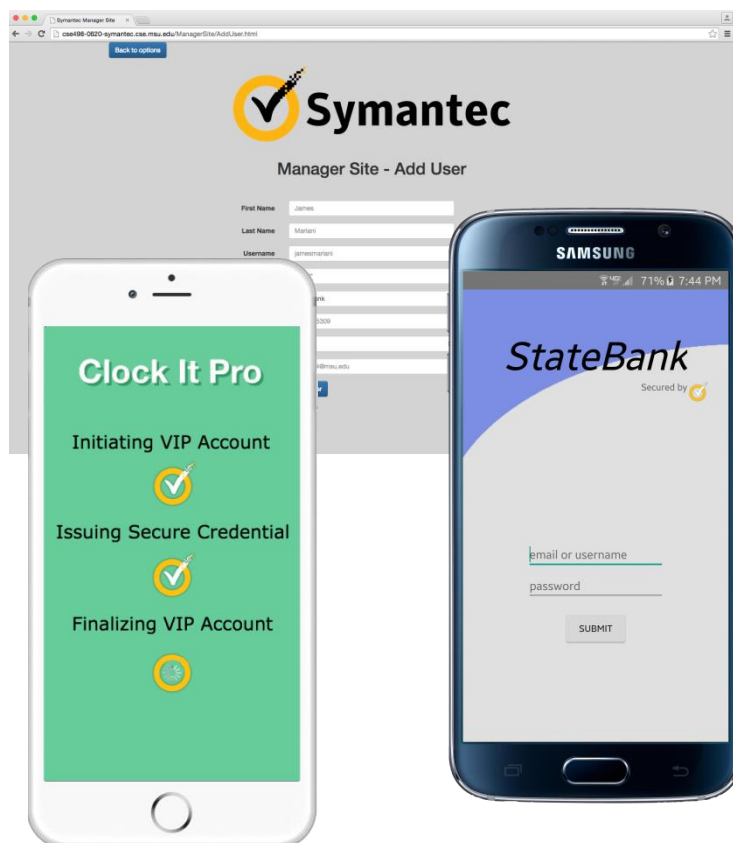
Symantec Manager Site ×

cse498-0620-symantec.cse.msu.edu/ManagerSite/AddUser.html

Back to options

Symantec

Manager Site - Add User

First Name James

Last Name Mariani

Username jamesmariani

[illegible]nk

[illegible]309

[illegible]@msu.edu

Clock It Pro

Initiating VIP Account

Issuing Secure Credential

Finalizing VIP Account

SAMSUNG

71% 7:44 PM

StateBank

Secured by

email or username

password

SUBMIT